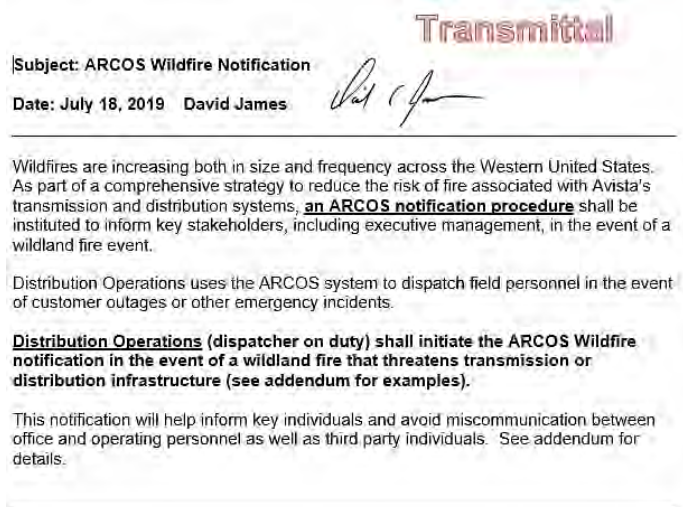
Transmittal

Subject: ARCOS Wildfire Notification

Date: July 18, 2019 David James

Wildfires are increasing both in size and frequency across the Western United States. As part of a comprehensive strategy to reduce the risk of fire associated with Avista's transmission and distribution systems, an ARCOS notification procedure shall be instituted to inform key stakeholders, including executive management, in the event of a wildland fire event.

Distribution Operations uses the ARCOS system to dispatch field personnel in the event of customer outages or other emergency incidents.

Distribution Operations (dispatcher on duty) shall initiate the ARCOS Wildfire notification in the event of a wildland fire that threatens transmission or distribution infrastructure (see addendum for examples).

This notification will help inform key individuals and avoid miscommunication between office and operating personnel as well as third party individuals. See addendum for details.